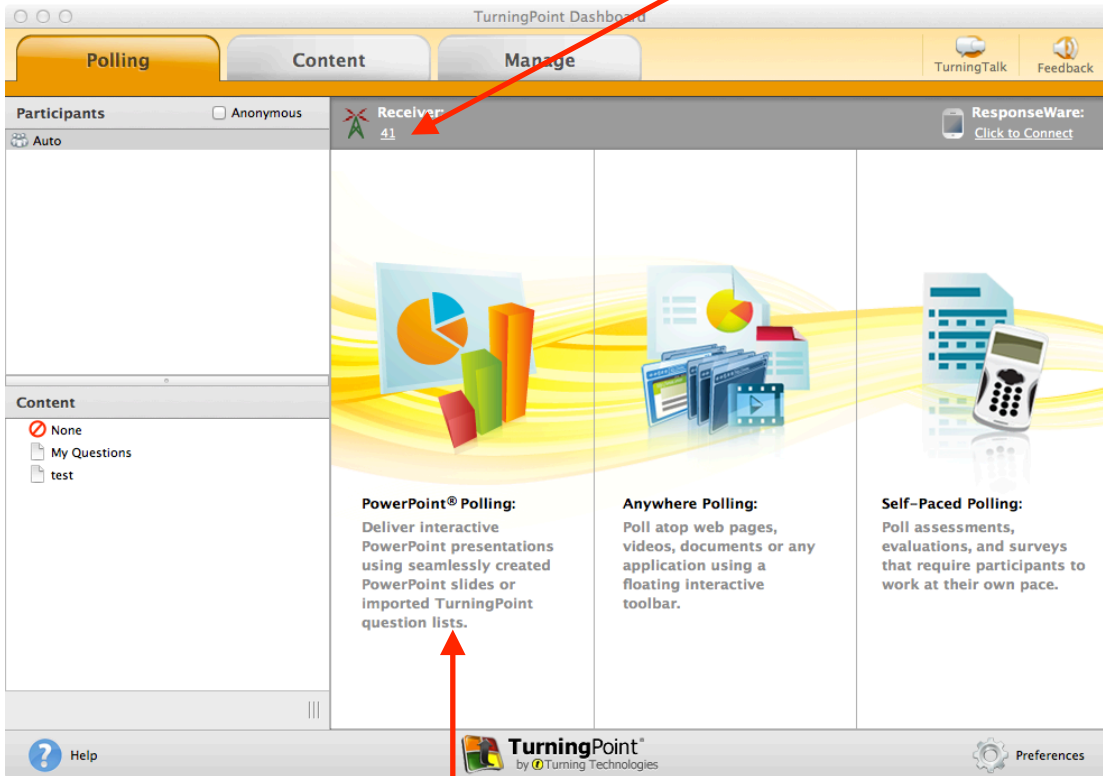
TurningPoint Dashboard

Polling Content Manage

TurningTalk Feedback

Participants Anonymous

Auto

Receiver:
41

ResponseWare:
Click to Connect

Content

None
My Questions
test

PowerPoint® Polling:
Deliver interactive PowerPoint presentations using seamlessly created PowerPoint slides or imported TurningPoint question lists.

Anywhere Polling:
Poll atop web pages, videos, documents or any application using a floating interactive toolbar.

Self-Paced Polling:
Poll assessments, evaluations, and surveys that require participants to work at their own pace.

Help

TurningPoint®
by Turning Technologies

Preferences